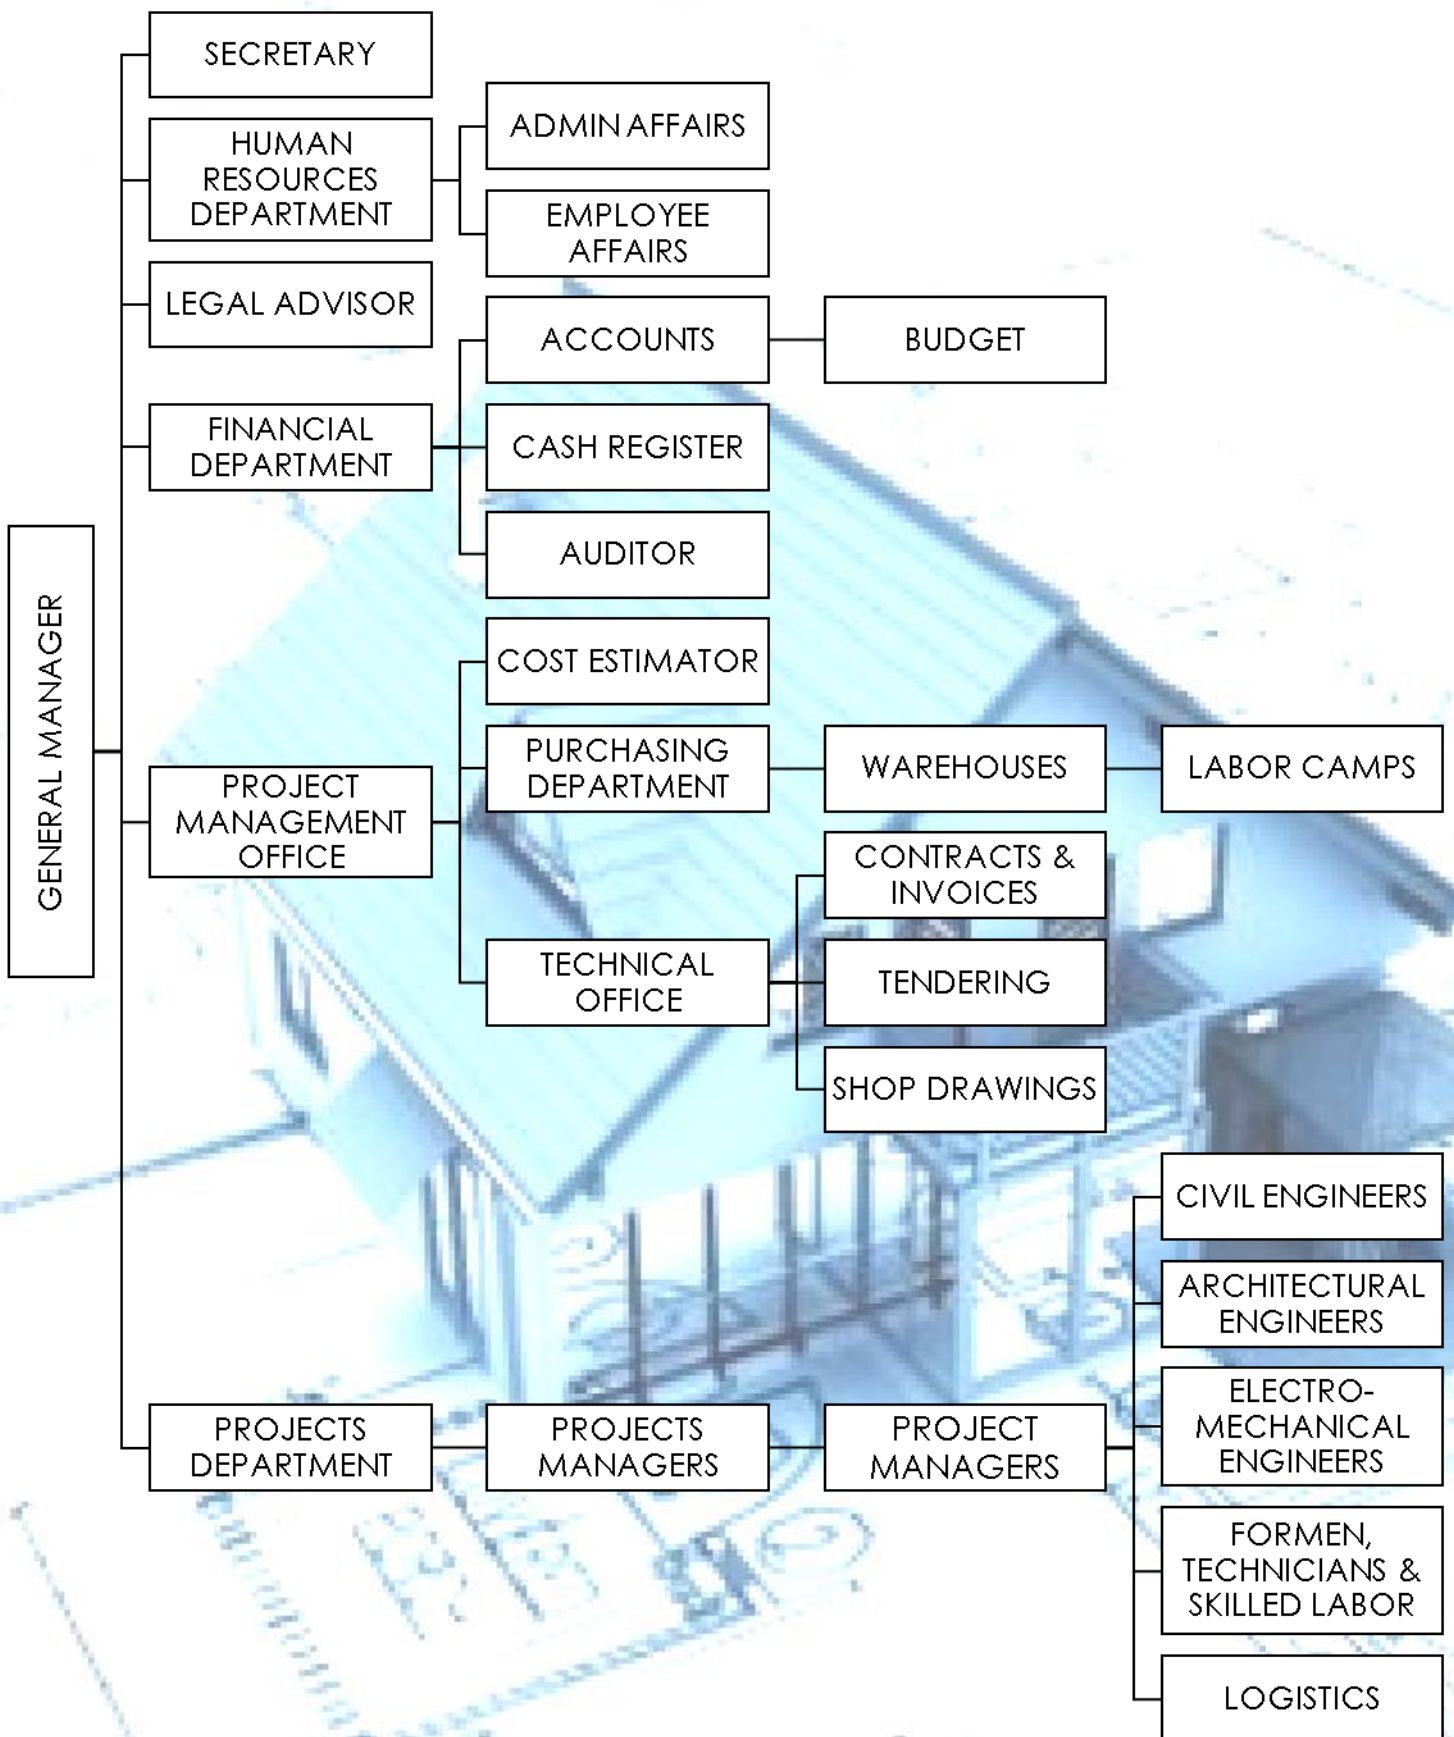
GENERAL MANAGER

SECRETARY

HUMAN RESOURCES DEPARTMENT

ADMIN AFFAIRS

EMPLOYEE AFFAIRS

LEGAL ADVISOR

FINANCIAL DEPARTMENT

ACCOUNTS

BUDGET

CASH REGISTER

AUDITOR

PROJECT MANAGEMENT OFFICE

COST ESTIMATOR

PURCHASING DEPARTMENT

WAREHOUSES

LABOR CAMPS

TECHNICAL OFFICE

CONTRACTS & INVOICES

TENDERING

SHOP DRAWINGS

PROJECTS DEPARTMENT

PROJECTS MANAGERS

PROJECT MANAGERS

CIVIL ENGINEERS

ARCHITECTURAL ENGINEERS

ELECTRO-MECHANICAL ENGINEERS

FORMEN, TECHNICIANS & SKILLED LABOR

LOGISTICS